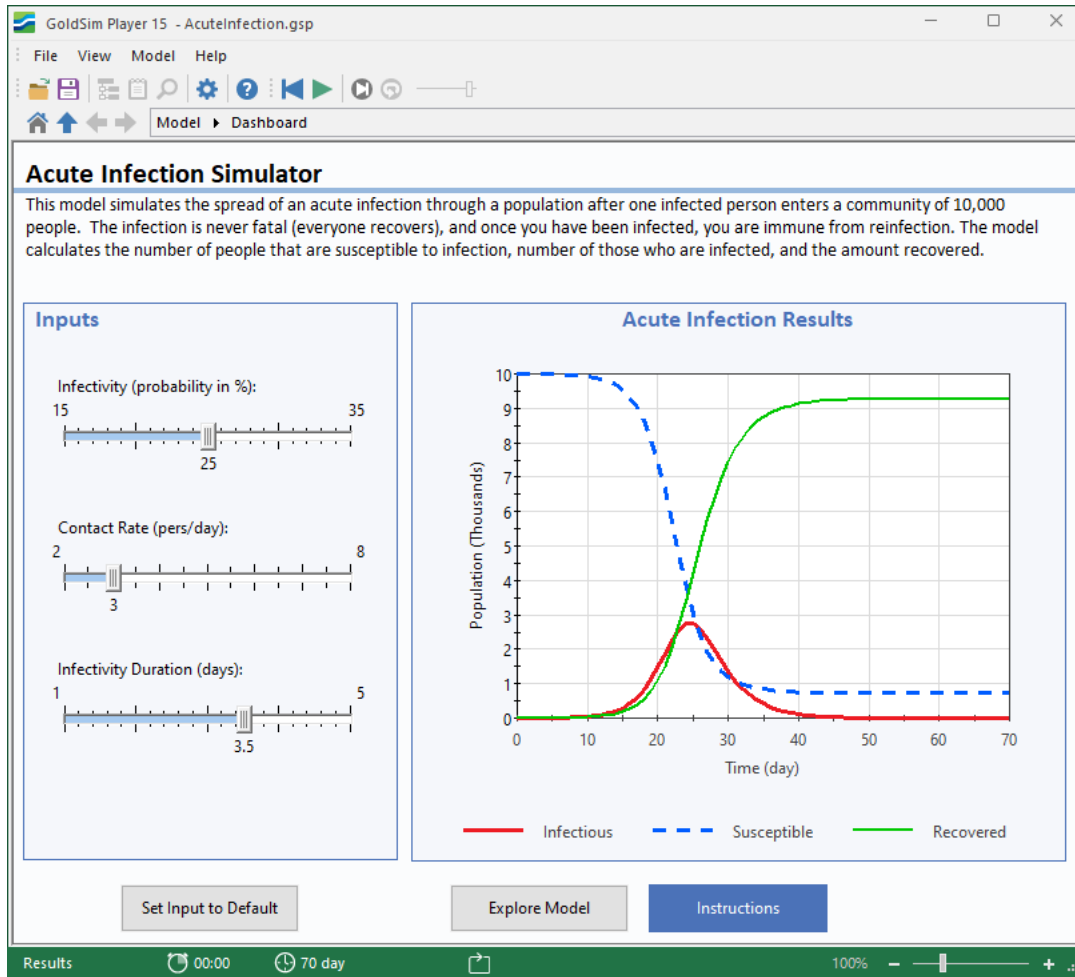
GoldSim Player 15 - AcuteInfection.gsp

File View Model Help

Model ▸ Dashboard

Acute Infection Simulator

This model simulates the spread of an acute infection through a population after one infected person enters a community of 10,000 people. The infection is never fatal (everyone recovers), and once you have been infected, you are immune from reinfection. The model calculates the number of people that are susceptible to infection, number of those who are infected, and the amount recovered.

Inputs

Infectivity (probability in %):
15 35
25

Contact Rate (pers/day):
2 8
3

Infectivity Duration (days):
1 5
3.5

Acute Infection Results

Population (Thousands)
0 1 2 3 4 5 6 7 8 9 10
Time (day)
0 10 20 30 40 50 60 70

Infectious Susceptible Recovered

Set Input to Default

Explore Model

Instructions

Results 00:00 70 day 100%